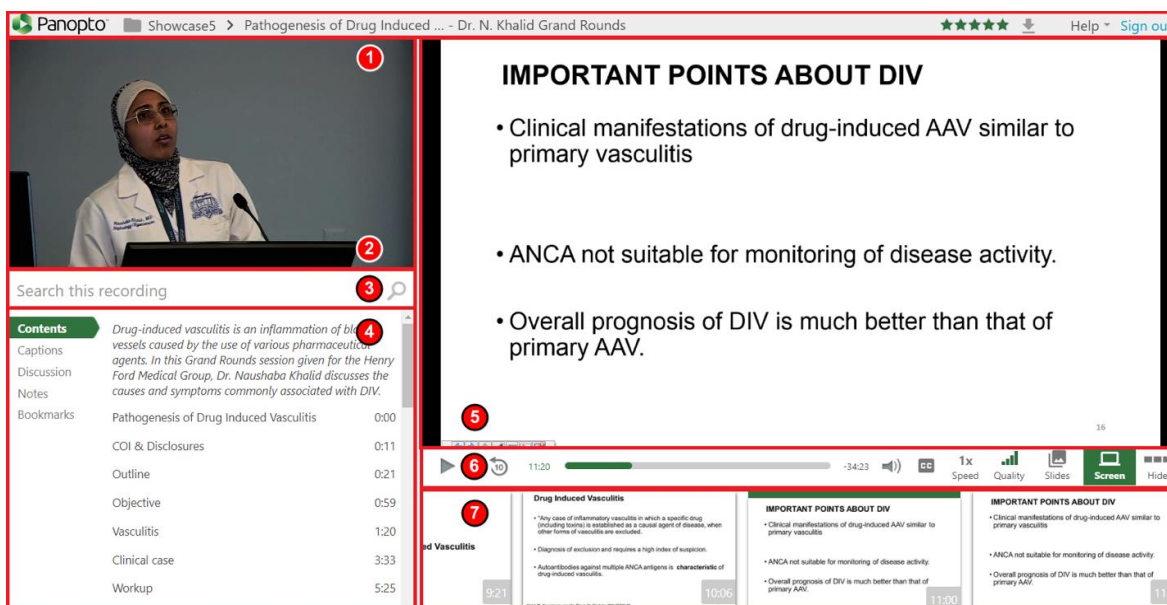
Panopto Showcase5 > Pathogenesis of Drug Induced ... - Dr. N. Khalid Grand Rounds

Help Sign ou

1

2

Search this recording 3

Contents
Captions
Discussion
Notes
Bookmarks

4

Drug-induced vasculitis is an inflammation of bl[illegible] vessels caused by the use of various pharmaceutica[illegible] agents. In this Grand Rounds session given for the Henry Ford Medical Group, Dr. Naushaba Khalid discusses the causes and symptoms commonly associated with DIV.

| | |
|---|---|
| Pathogenesis of Drug Induced Vasculitis | 0:00 |
| COI & Disclosures | 0:11 |
| Outline | 0:21 |
| Objective | 0:59 |
| Vasculitis | 1:20 |
| Clinical case | 3:33 |
| Workup | 5:25 |

IMPORTANT POINTS ABOUT DIV

• Clinical manifestations of drug-induced AAV similar to primary vasculitis

• ANCA not suitable for monitoring of disease activity.

• Overall prognosis of DIV is much better than that of primary AAV.

5

16

6 10 11:20 -34:23 CC 1x Speed Quality Slides Screen Hide

7

ed Vasculitis

9:21

Drug Induced Vasculitis

• "Any case of inflammatory vasculitis in which a specific drug (including toxins) is established as a causal agent of disease, when other forms of vasculitis are excluded.

• Diagnosis of exclusion and requires a high index of suspicion.

• Autoantibodies against multiple ANCA antigens is characteristic of drug-induced vasculitis.

10:06

IMPORTANT POINTS ABOUT DIV

• Clinical manifestations of drug-induced AAV similar to primary vasculitis

• ANCA not suitable for monitoring of disease activity.

• Overall prognosis of DIV is much better than that of primary AAV.

11:00

IMPORTANT POINTS ABOUT DIV

• Clinical manifestations of drug-induced AAV similar to primary vasculitis

• ANCA not suitable for monitoring of disease activity.

• Overall prognosis of DIV is much better than that of primary AAV.

11